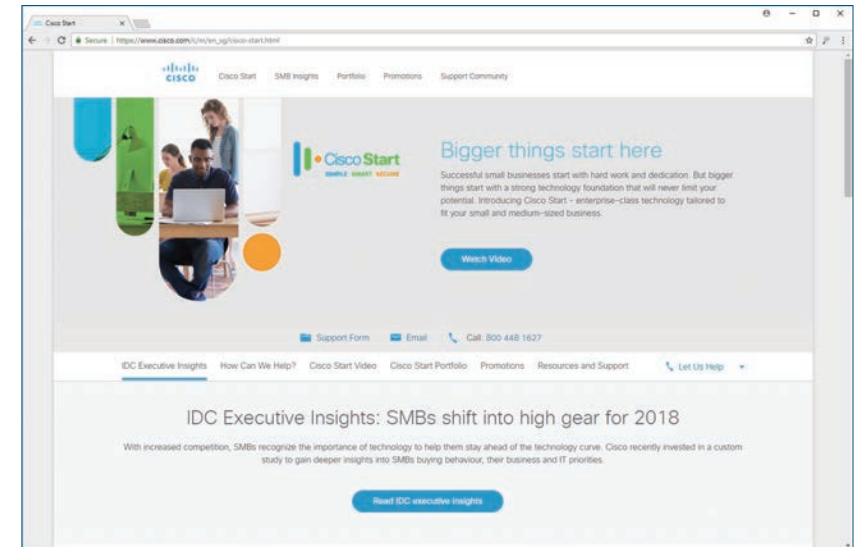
Cisco Start
Secure | https://www.cisco.com/c/m/en_sg/cisco-start.html

cisco Cisco Start SMB Insights Portfolio Promotions Support Community

Cisco Start
SIMPLE SMART SECURE

Bigger things start here

Successful small businesses start with hard work and dedication. But bigger things start with a strong technology foundation that will never limit your potential. Introducing Cisco Start - enterprise-class technology tailored to fit your small and medium-sized business.

Watch Video

Support Form Email Call: 800 448 1627

IDC Executive Insights How Can We Help? Cisco Start Video Cisco Start Portfolio Promotions Resources and Support Let Us Help

IDC Executive Insights: SMBs shift into high gear for 2018

With increased competition, SMBs recognize the importance of technology to help them stay ahead of the technology curve. Cisco recently invested in a custom study to gain deeper insights into SMBs buying behaviour, their business and IT priorities.

Read IDC executive insights